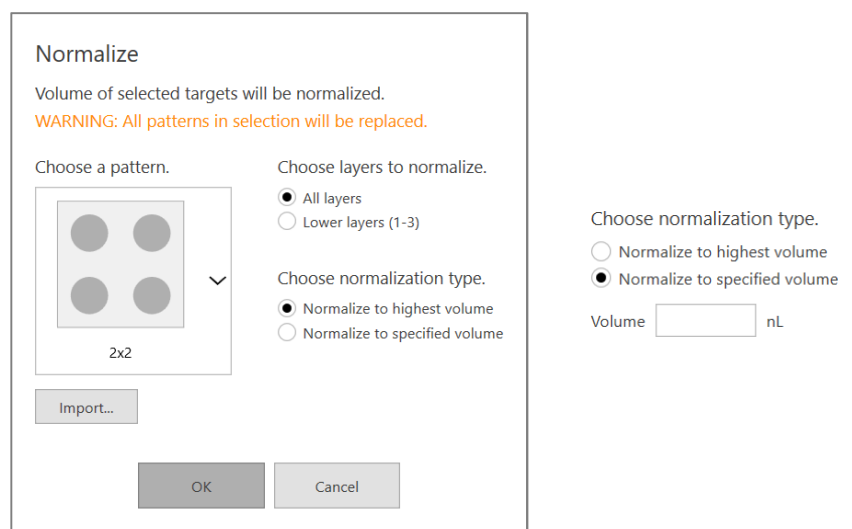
Normalize

Volume of selected targets will be normalized.

WARNING: All patterns in selection will be replaced.

Choose a pattern.

2x2

Import...

Choose layers to normalize.

All layers
Lower layers (1-3)

Choose normalization type.

Normalize to highest volume
Normalize to specified volume

OK

Cancel

Choose normalization type.

Normalize to highest volume
Normalize to specified volume

Volume nL